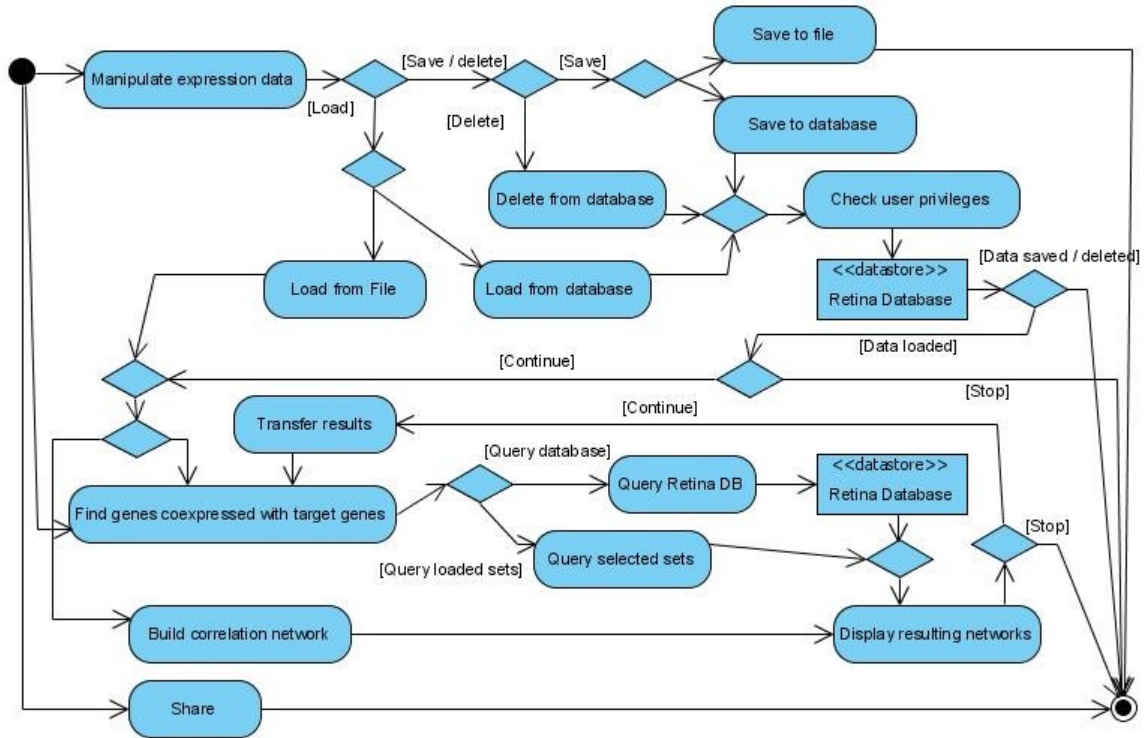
Manipulate expression data

[Save / delete]

[Save]

Save to file

[Load]

[Delete]

Save to database

Delete from database

Check user privileges

<<datastore>>
Retina Database

[Data saved / deleted]

Load from File

Load from database

[Data loaded]

[Continue]

[Stop]

[Continue]

Transfer results

[Query database]

Query Retina DB

<<datastore>>
Retina Database

Find genes coexpressed with target genes

[Stop]

Query selected sets

[Query loaded sets]

Build correlation network

Display resulting networks

Share